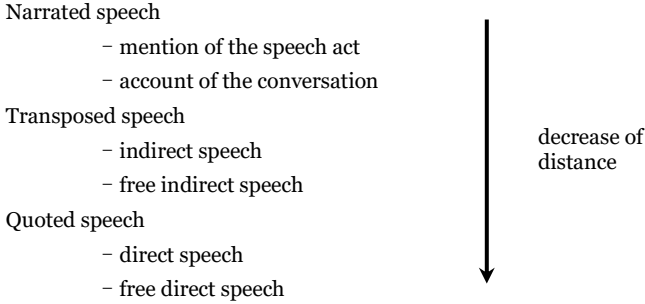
Narrated speech

– mention of the speech act

– account of the conversation

Transposed speech

– indirect speech

– free indirect speech

Quoted speech

– direct speech

– free direct speech

decrease of distance